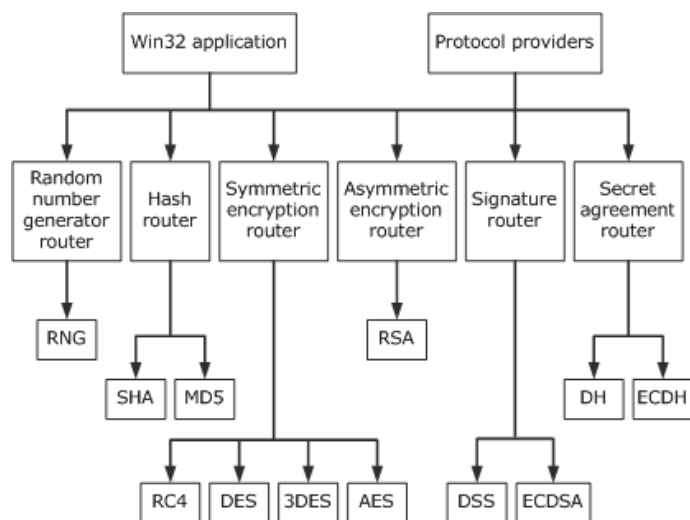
Win32 application

Protocol providers

Random number generator router

Hash router

Symmetric encryption router

Asymmetric encryption router

Signature router

Secret agreement router

RNG

SHA

MD5

RSA

DH

ECDH

RC4

DES

3DES

AES

DSS

ECDSA